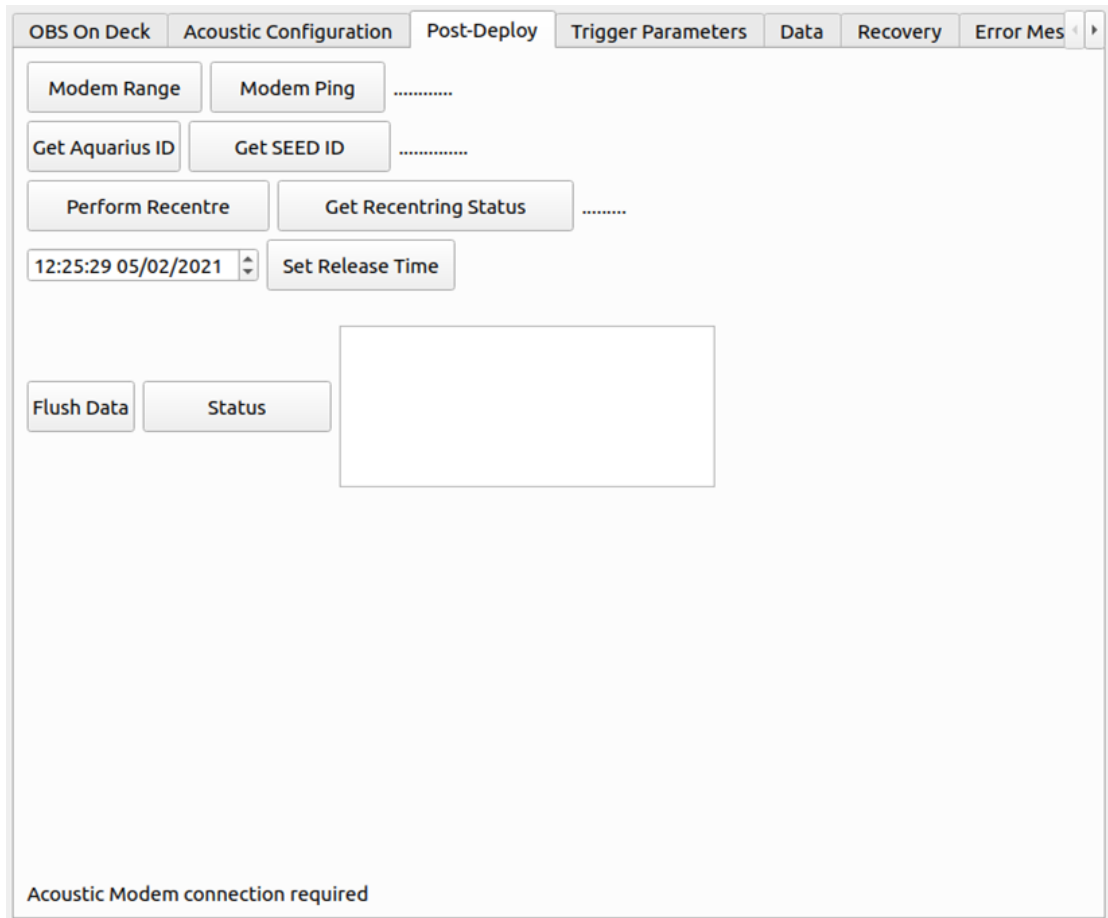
OBS On Deck | Acoustic Configuration | Post-Deploy | Trigger Parameters | Data | Recovery | Error Mes

Modem Range
Modem Ping
............

Get Aquarius ID
Get SEED ID
..............

Perform Recentre
Get Recentring Status
.........

12:25:29 05/02/2021
Set Release Time

Flush Data
Status

Acoustic Modem connection required